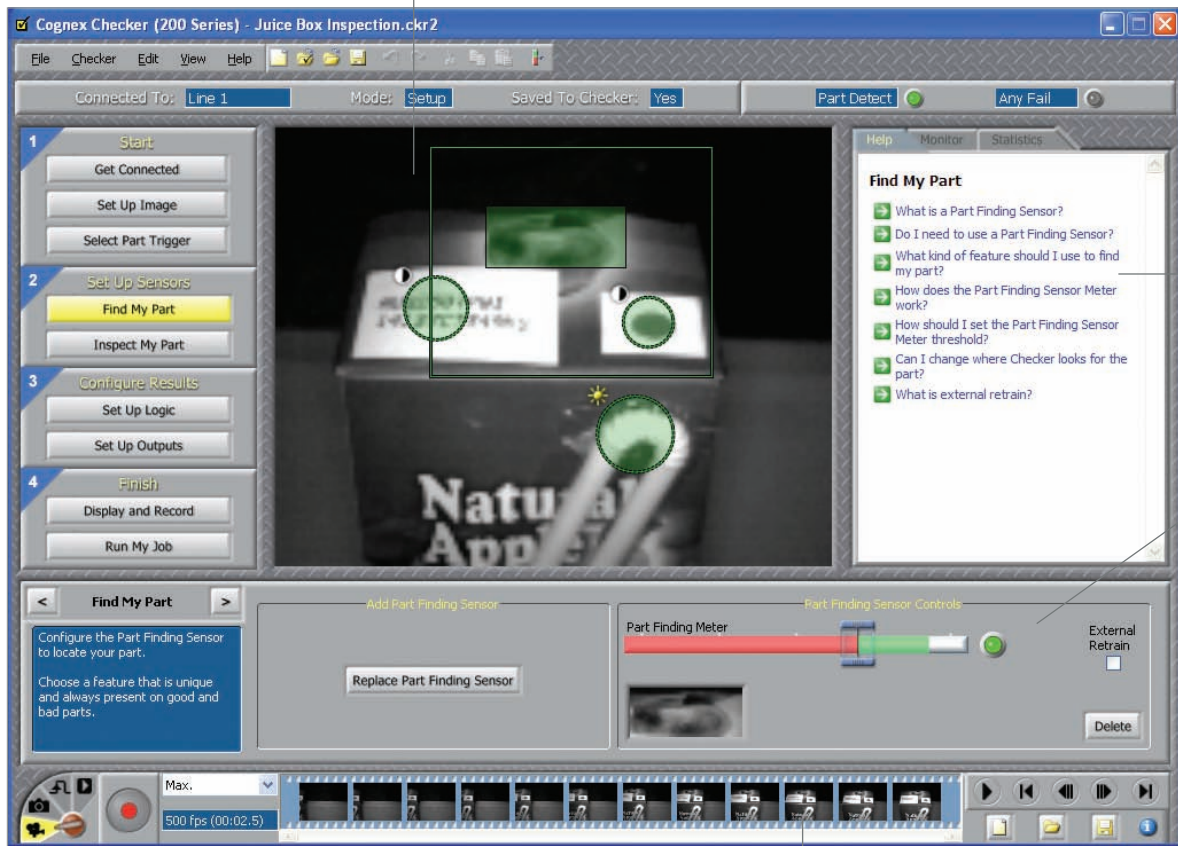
Cognex Checker (200 Series) - Juice Box Inspection.ckr2

File Checker Edit View Help

Connected To: Line 1 Mode: Setup Saved To Checker: Yes Part Detect Any Fail

1 Start
Get Connected
Set Up Image
Select Part Trigger

2 Set Up Sensors
Find My Part
Inspect My Part

3 Configure Results
Set Up Logic
Set Up Outputs

4 Finish
Display and Record
Run My Job

Natural Apple

Help Monitor Statistics

Find My Part
What is a Part Finding Sensor?
Do I need to use a Part Finding Sensor?
What kind of feature should I use to find my part?
How does the Part Finding Sensor Meter work?
How should I set the Part Finding Sensor Meter threshold?
Can I change where Checker looks for the part?
What is external retrain?

< Find My Part >

Configure the Part Finding Sensor to locate your part.

Choose a feature that is unique and always present on good and bad parts.

Add Part Finding Sensor
Replace Part Finding Sensor

Part Finding Sensor Controls
Part Finding Meter
External Retrain
Delete

Max.
500 fps (00:02.5)